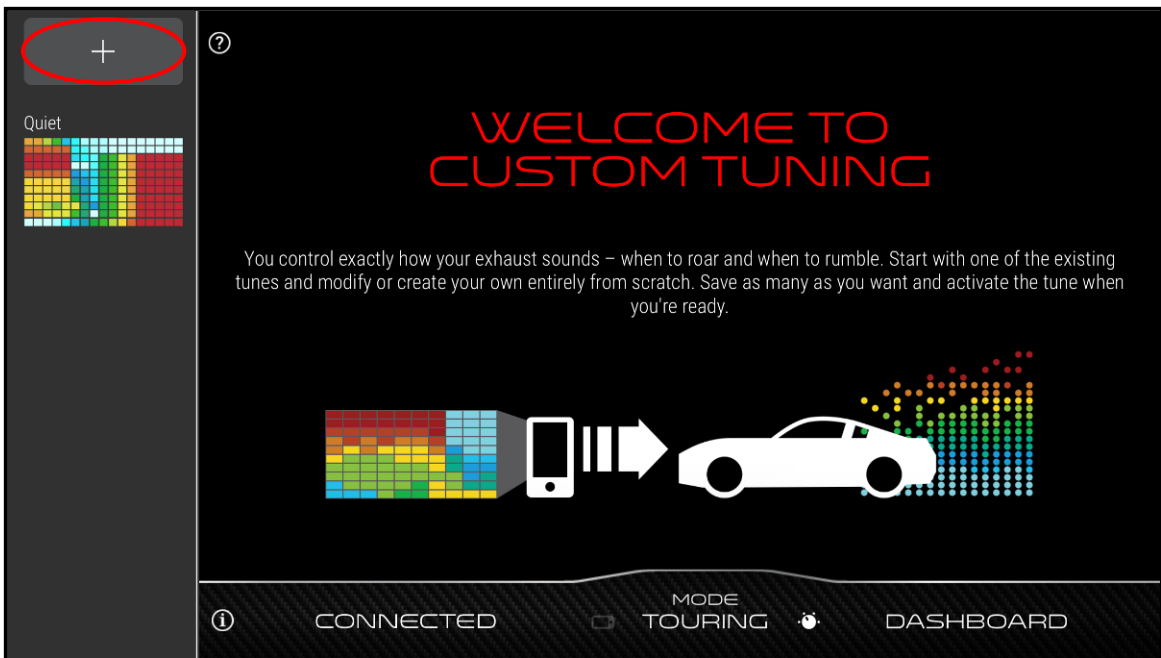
+

Quiet

?

WELCOME TO CUSTOM TUNING

You control exactly how your exhaust sounds – when to roar and when to rumble. Start with one of the existing tunes and modify or create your own entirely from scratch. Save as many as you want and activate the tune when you're ready.

i

CONNECTED

MODE
TOURING

DASHBOARD